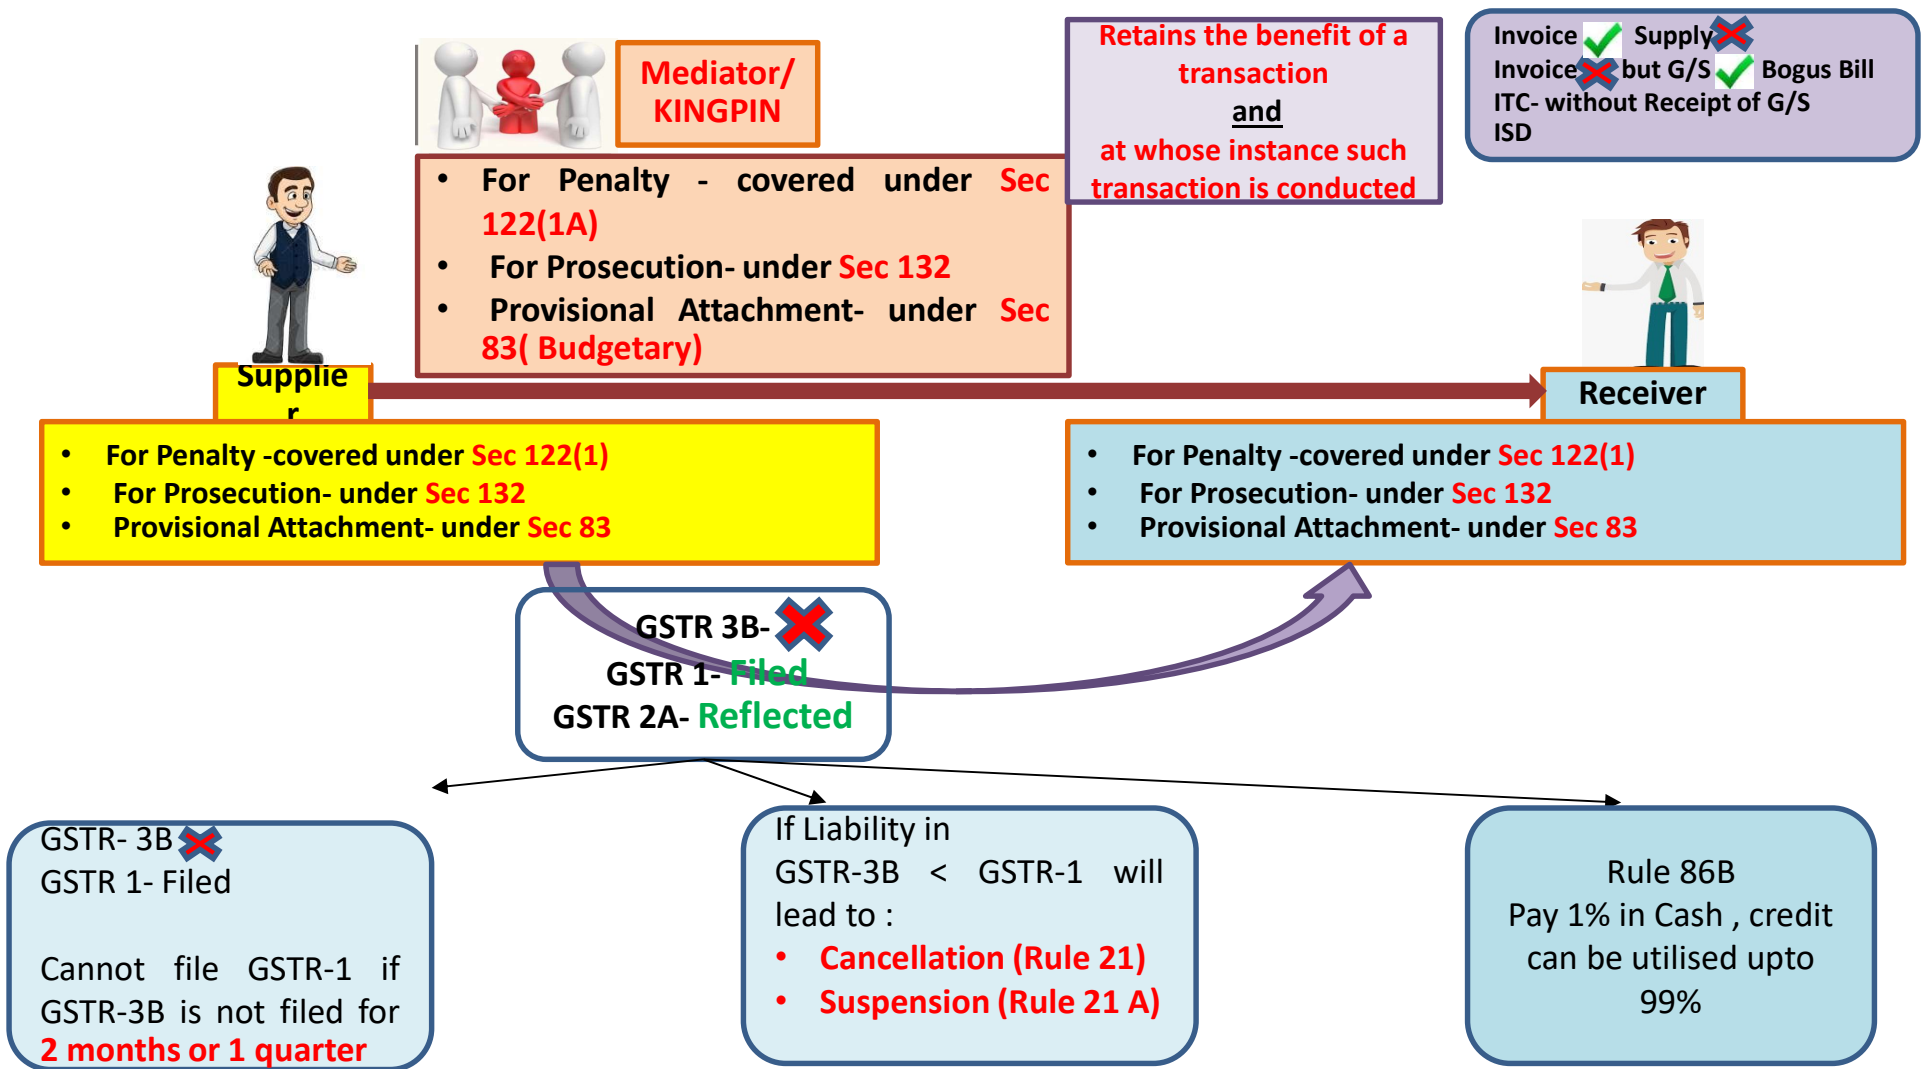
Mediator/ KINGPIN

- For Penalty - covered under Sec 122(1A)
- For Prosecution- under Sec 132
- Provisional Attachment- under Sec 83( Budgetary)

Retains the benefit of a transaction
and
at whose instance such transaction is conducted

Invoice ✓ Supply ✗
Invoice ✗ but G/S ✓ Bogus Bill
ITC- without Receipt of G/S
ISD

Supplie
r

Receiver

- For Penalty -covered under Sec 122(1)
- For Prosecution- under Sec 132
- Provisional Attachment- under Sec 83

- For Penalty -covered under Sec 122(1)
- For Prosecution- under Sec 132
- Provisional Attachment- under Sec 83

GSTR 3B- ✗
GSTR 1- Filed
GSTR 2A- Reflected

GSTR- 3B ✗
GSTR 1- Filed

Cannot file GSTR-1 if GSTR-3B is not filed for 2 months or 1 quarter

If Liability in GSTR-3B < GSTR-1 will lead to :
- Cancellation (Rule 21)
- Suspension (Rule 21 A)

Rule 86B
Pay 1% in Cash , credit can be utilised upto 99%